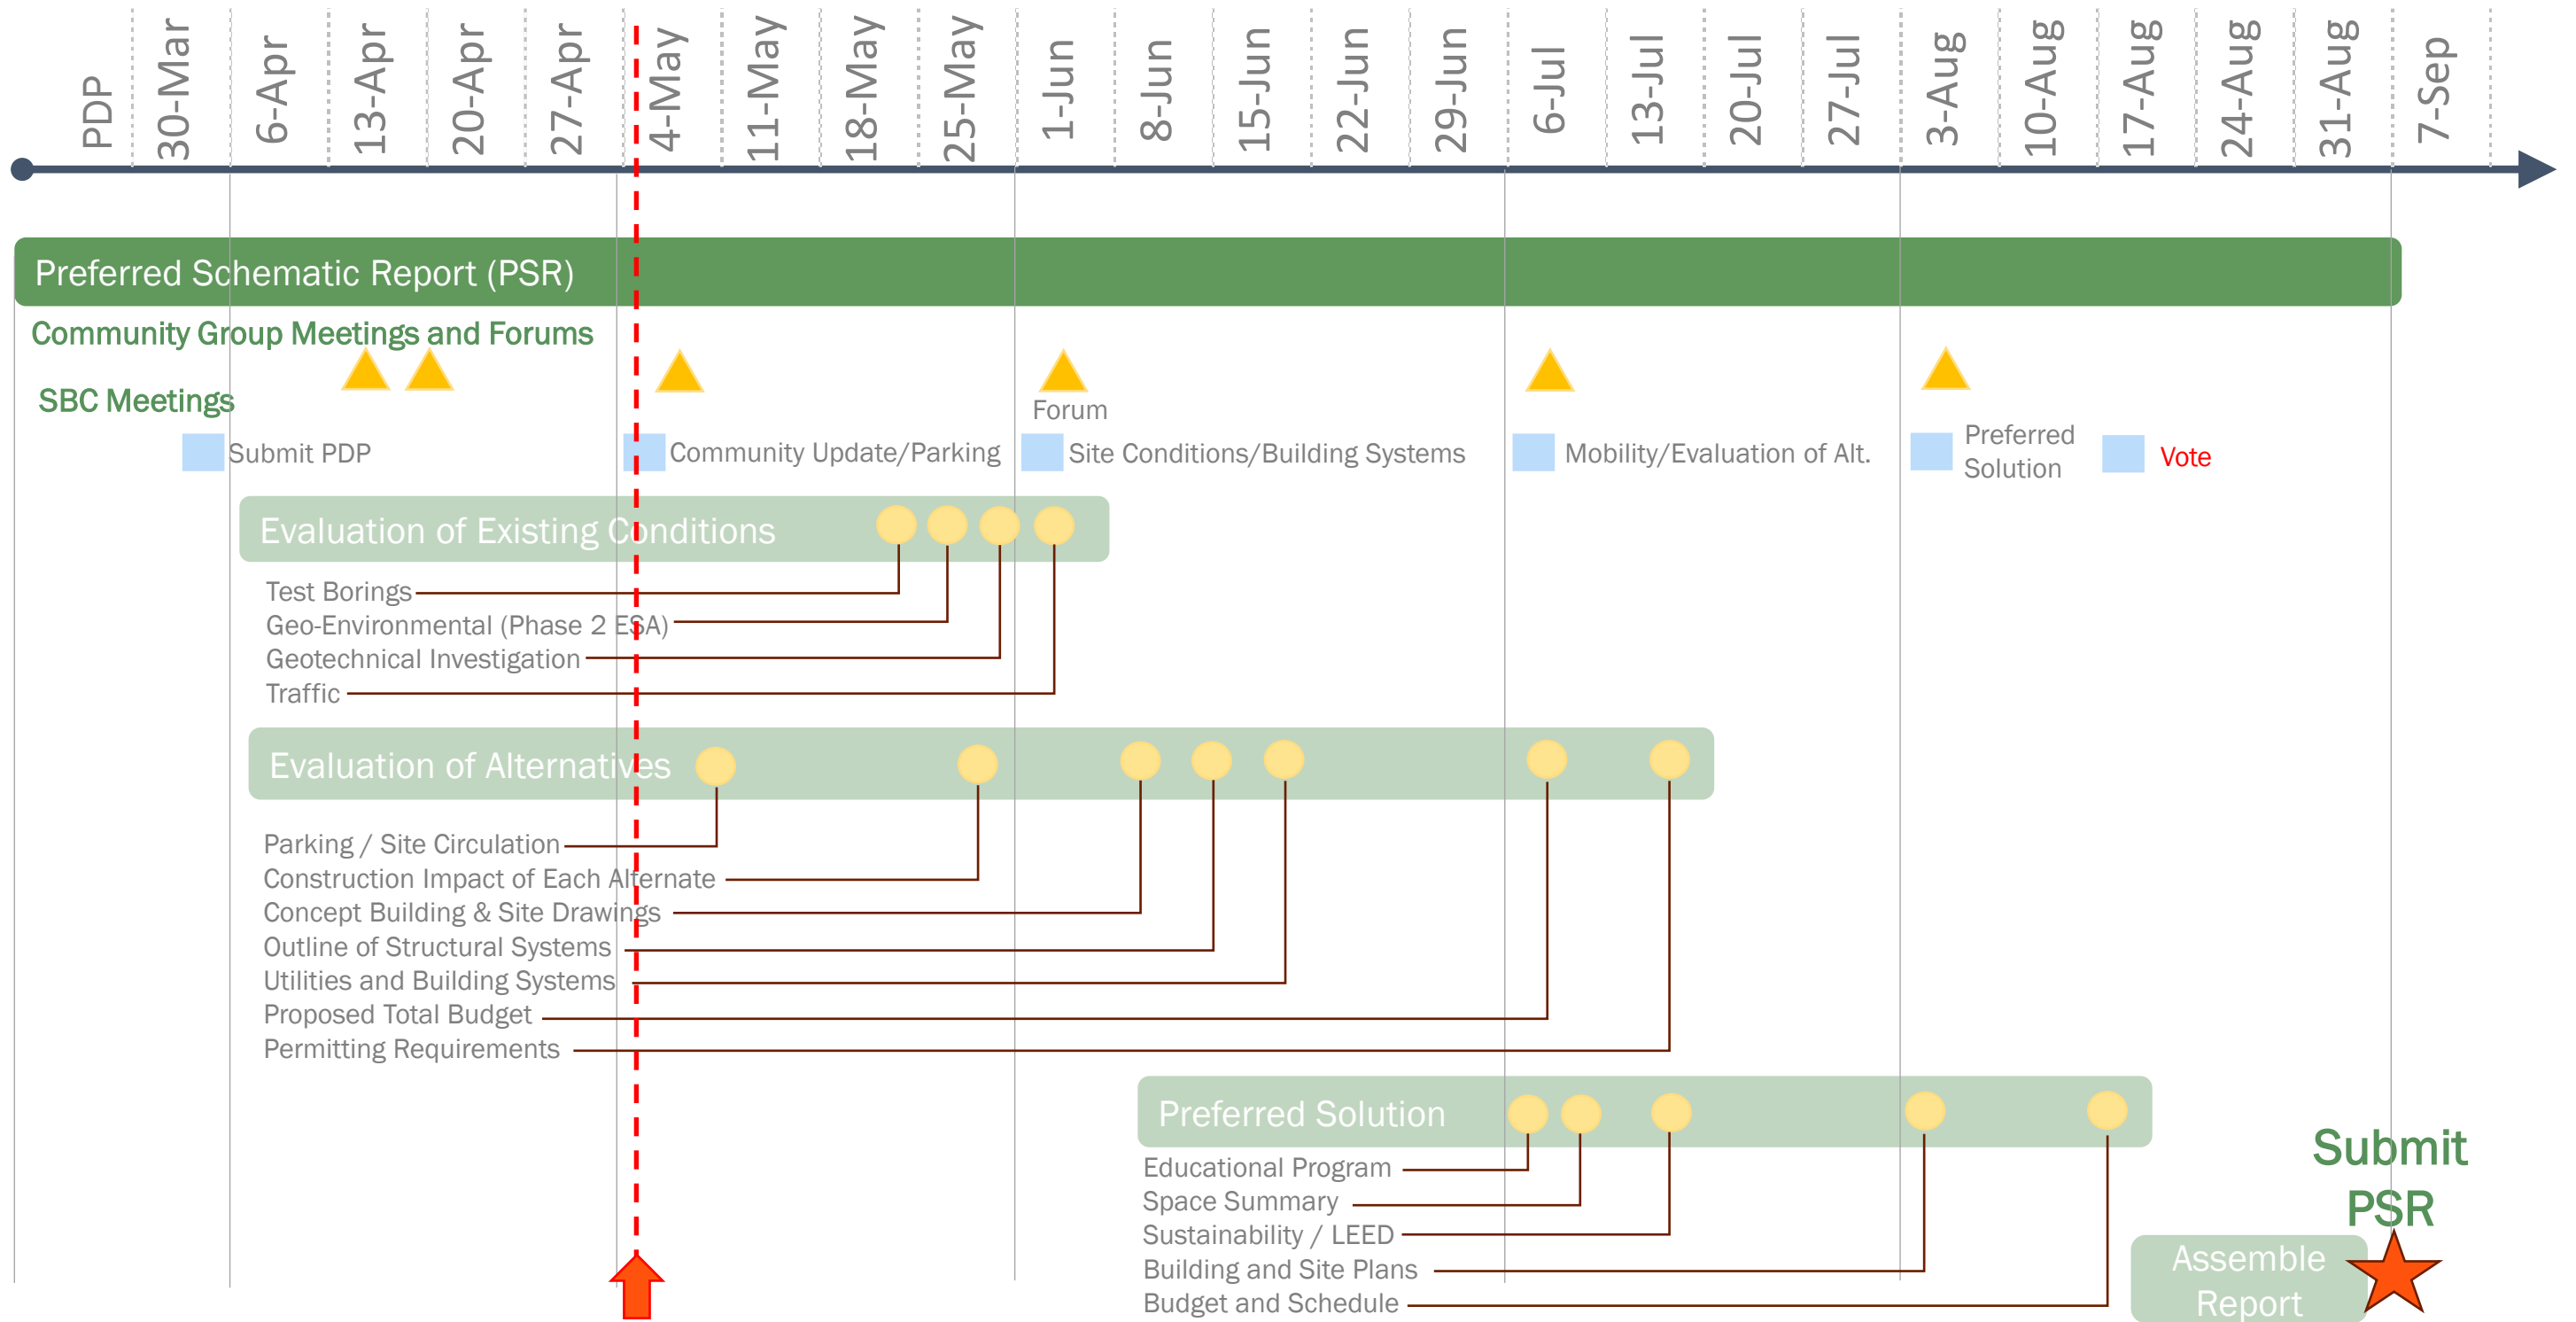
PDP 30-Mar 6-Apr 13-Apr 20-Apr 27-Apr 4-May 11-May 18-May 25-May 1-Jun 8-Jun 15-Jun 22-Jun 29-Jun 6-Jul 13-Jul 20-Jul 27-Jul 3-Aug 10-Aug 17-Aug 24-Aug 31-Aug 7-Sep

Preferred Schematic Report (PSR)

Community Group Meetings and Forums

SBC Meetings

Forum

Submit PDP

Community Update/Parking

Site Conditions/Building Systems

Mobility/Evaluation of Alt.

Preferred Solution

Vote

Evaluation of Existing Conditions

Test Borings
Geo-Environmental (Phase 2 ESA)
Geotechnical Investigation
Traffic

Evaluation of Alternatives

Parking / Site Circulation
Construction Impact of Each Alternate
Concept Building & Site Drawings
Outline of Structural Systems
Utilities and Building Systems
Proposed Total Budget
Permitting Requirements

Preferred Solution

Educational Program
Space Summary
Sustainability / LEED
Building and Site Plans
Budget and Schedule

Submit PSR

Assemble Report